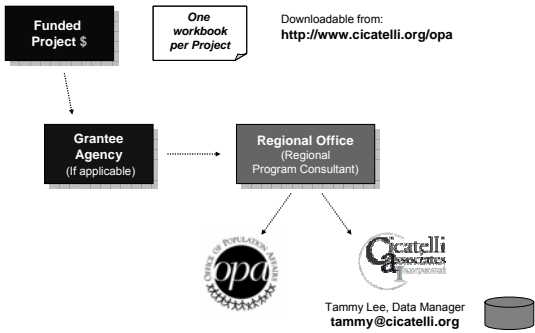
Funded Project $

One workbook per Project

Downloadable from:
http://www.cicatelli.org/opa

Grantee Agency
(If applicable)

Regional Office
(Regional Program Consultant)

OFFICE OF POPULATION AFFAIRS
opa

Cicatelli Associates Incorporated

Tammy Lee, Data Manager
tammy@cicatelli.org